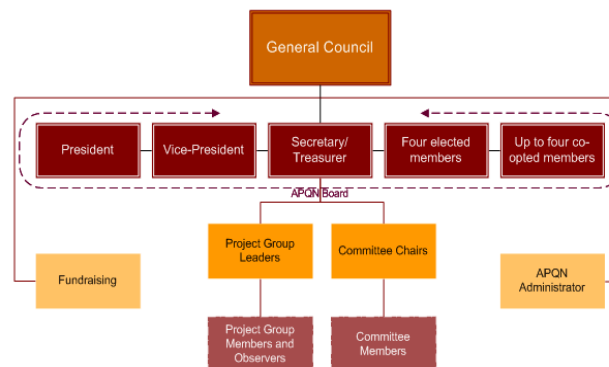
General Council

President

Vice-President

Secretary/ Treasurer

Four elected members

Up to four co-opted members

APQN Board

Project Group Leaders

Committee Chairs

Fundraising

APQN Administrator

Project Group Members and Observers

Committee Members